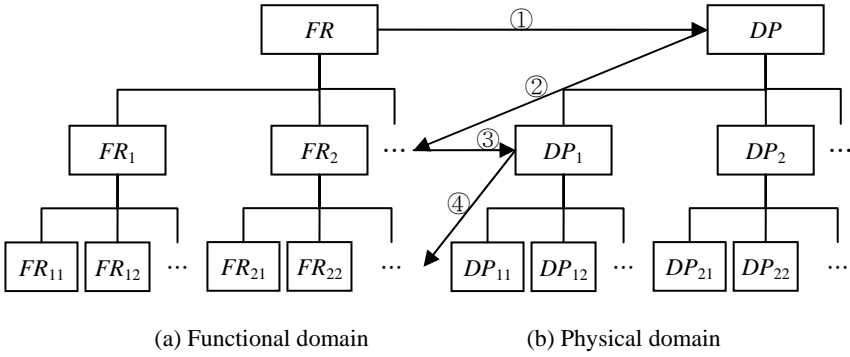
FR

①

DP

②

$FR_1$

$FR_2$

…

③

$DP_1$

$DP_2$

…

④

$FR_{11}$

$FR_{12}$

…

$FR_{21}$

$FR_{22}$

…

$DP_{11}$

$DP_{12}$

…

$DP_{21}$

$DP_{22}$

…

(a) Functional domain

(b) Physical domain